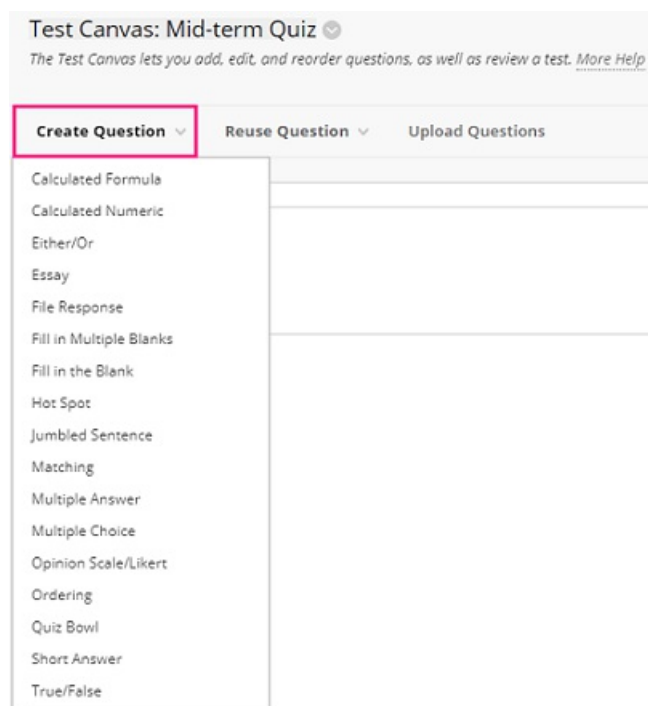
Test Canvas: Mid-term Quiz

The Test Canvas lets you add, edit, and reorder questions, as well as review a test. More Help

Create Question
Reuse Question
Upload Questions

Calculated Formula
Calculated Numeric
Either/Or
Essay
File Response
Fill in Multiple Blanks
Fill in the Blank
Hot Spot
Jumbled Sentence
Matching
Multiple Answer
Multiple Choice
Opinion Scale/Likert
Ordering
Quiz Bowl
Short Answer
True/False